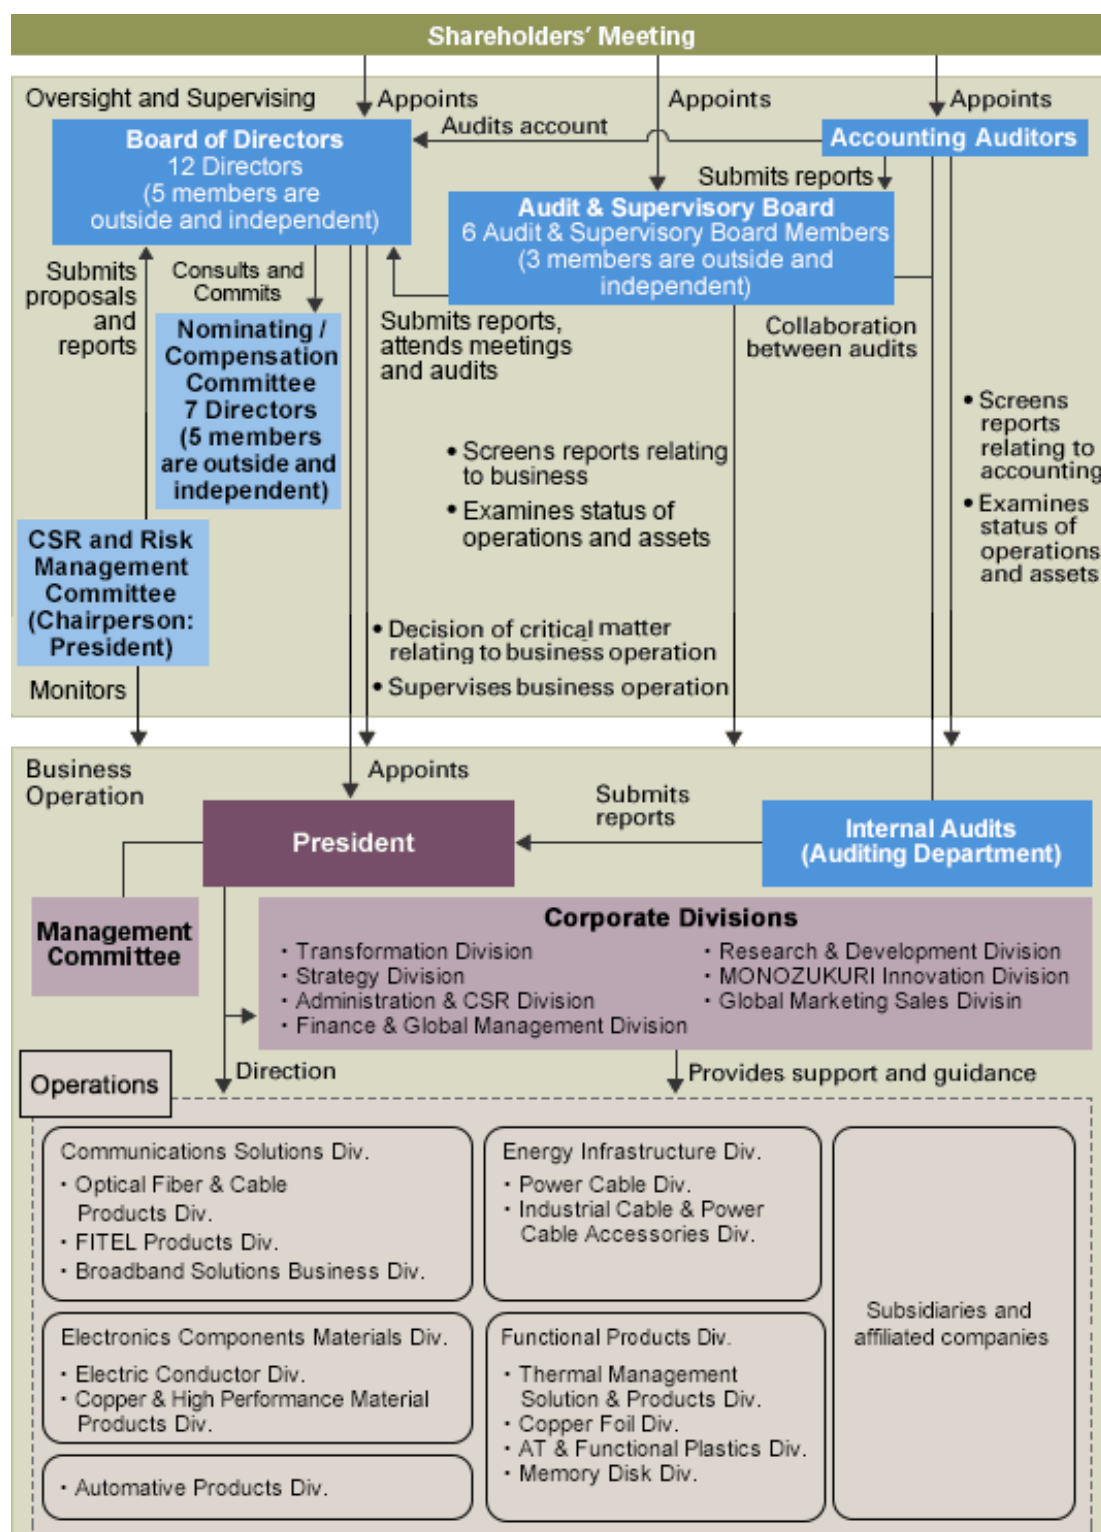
Shareholders' Meeting

Oversight and Supervising

Appoints

Appoints

Appoints

Audits account

Board of Directors
12 Directors
(5 members are outside and independent)

Accounting Auditors

Submits reports

Audit & Supervisory Board
6 Audit & Supervisory Board Members
(3 members are outside and independent)

Submits proposals and reports

Consults and Commits

Nominating / Compensation Committee
7 Directors
(5 members are outside and independent)

Submits reports, attends meetings and audits

Collaboration between audits

• Screens reports relating to accounting
• Examines status of operations and assets

• Screens reports relating to business
• Examines status of operations and assets

CSR and Risk Management Committee
(Chairperson: President)

• Decision of critical matter relating to business operation
• Supervises business operation

Monitors

Business Operation

Appoints

Submits reports

President

Internal Audits
(Auditing Department)

Management Committee

Corporate Divisions
· Transformation Division
· Strategy Division
· Administration & CSR Division
· Finance & Global Management Division
· Research & Development Division
· MONOZUKURI Innovation Division
· Global Marketing Sales Divisin

Operations

Direction

Provides support and guidance

Communications Solutions Div.
· Optical Fiber & Cable Products Div.
· FITEL Products Div.
· Broadband Solutions Business Div.

Energy Infrastructure Div.
· Power Cable Div.
· Industrial Cable & Power Cable Accessories Div.

Subsidiaries and affiliated companies

Electronics Components Materials Div.
· Electric Conductor Div.
· Copper & High Performance Material Products Div.

Functional Products Div.
· Thermal Management Solution & Products Div.
· Copper Foil Div.
· AT & Functional Plastics Div.
· Memory Disk Div.

· Automative Products Div.